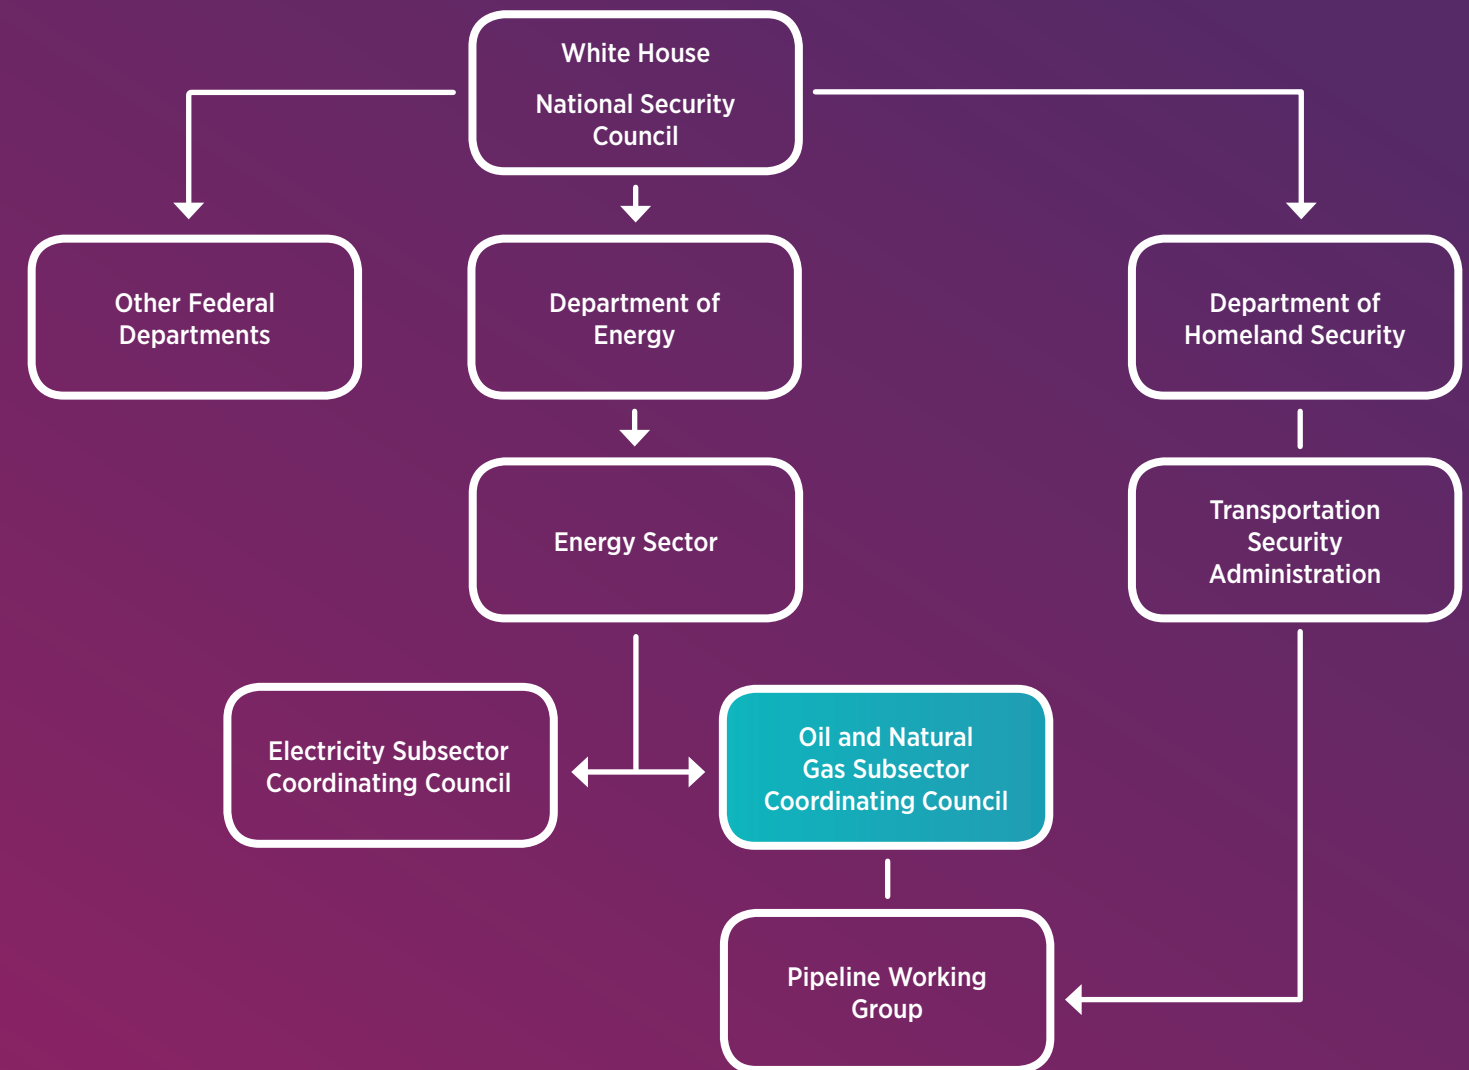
White House

National Security Council

Other Federal Departments

Department of Energy

Department of Homeland Security

Energy Sector

Transportation Security Administration

Electricity Subsector Coordinating Council

Oil and Natural Gas Subsector Coordinating Council

Pipeline Working Group